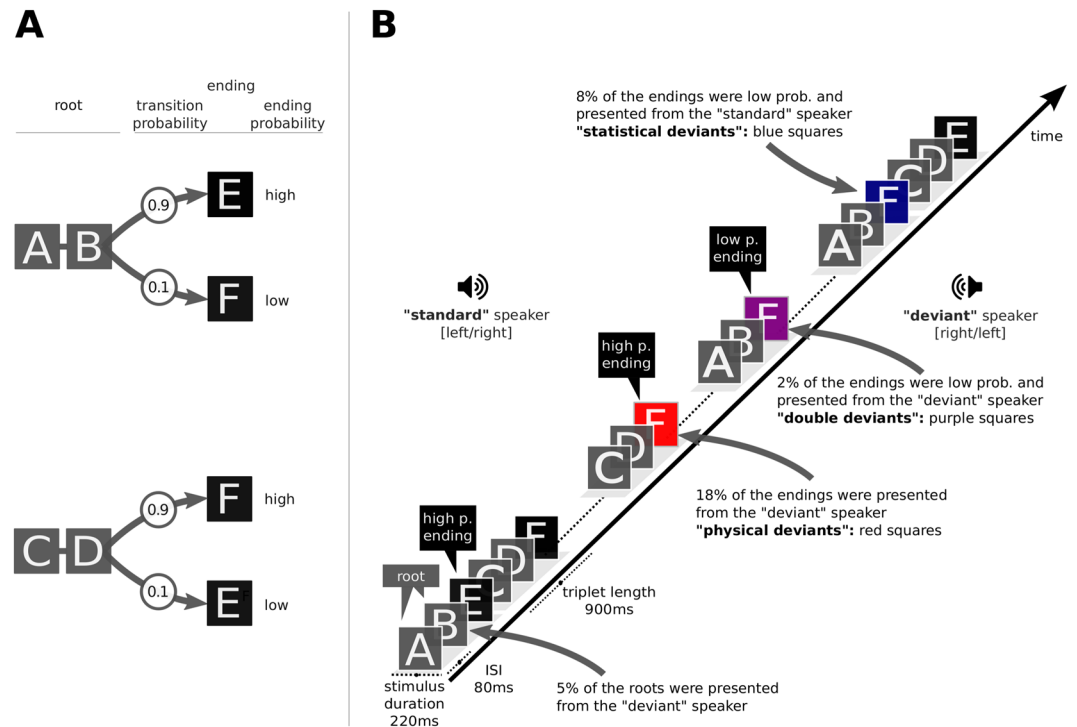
A

root

ending
transition probability

ending probability

A B

0.9
E high

0.1
F low

C D

0.9
F high

0.1
E low

B

8% of the endings were low prob. and presented from the "standard" speaker
**"statistical deviants":** blue squares

time

E
D
C
F
B
A

low p. ending

"standard" speaker
[left/right]

"deviant" speaker
[right/left]

F
B
A

high p. ending

2% of the endings were low prob. and presented from the "deviant" speaker
**"double deviants":** purple squares

F
D
C

18% of the endings were presented from the "deviant" speaker
**"physical deviants":** red squares

high p. ending

F
D
C

root

E
B
A

triplet length
900ms

ISI
80ms

stimulus duration
220ms

5% of the roots were presented from the "deviant" speaker